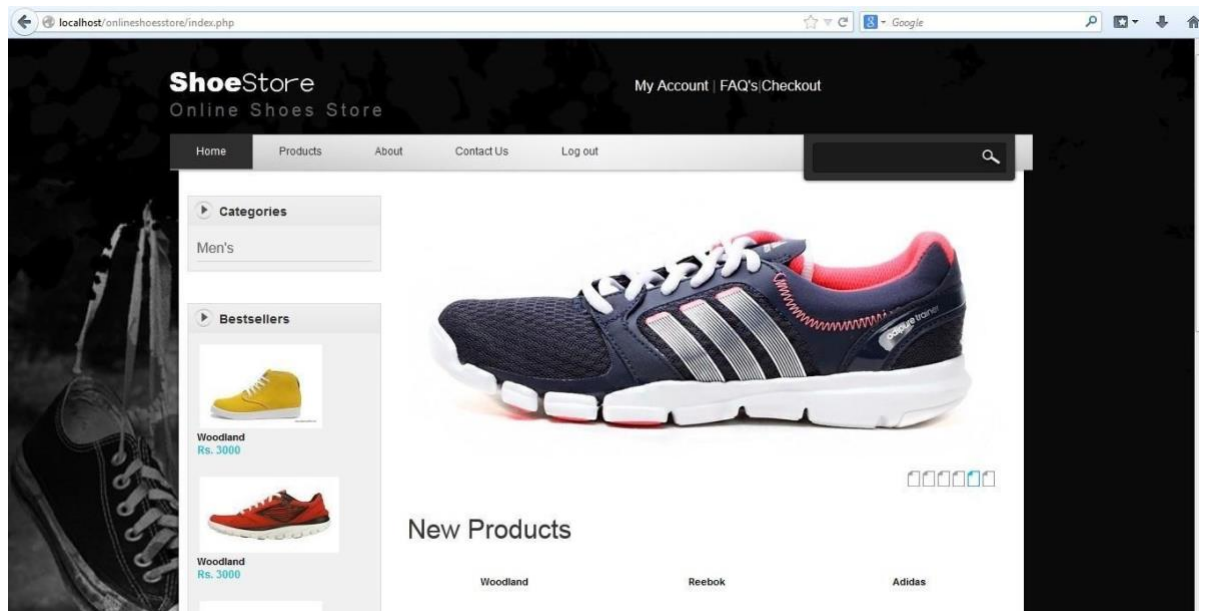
localhost/onlineshoesstore/index.php

Google

ShoeStore
Online Shoes Store

My Account | FAQ's|Checkout

Home Products About Contact Us Log out

Categories

Men's

Bestsellers

Woodland
Rs. 3000

Woodland
Rs. 3000

adipure trainer

New Products

Woodland Reebok Adidas